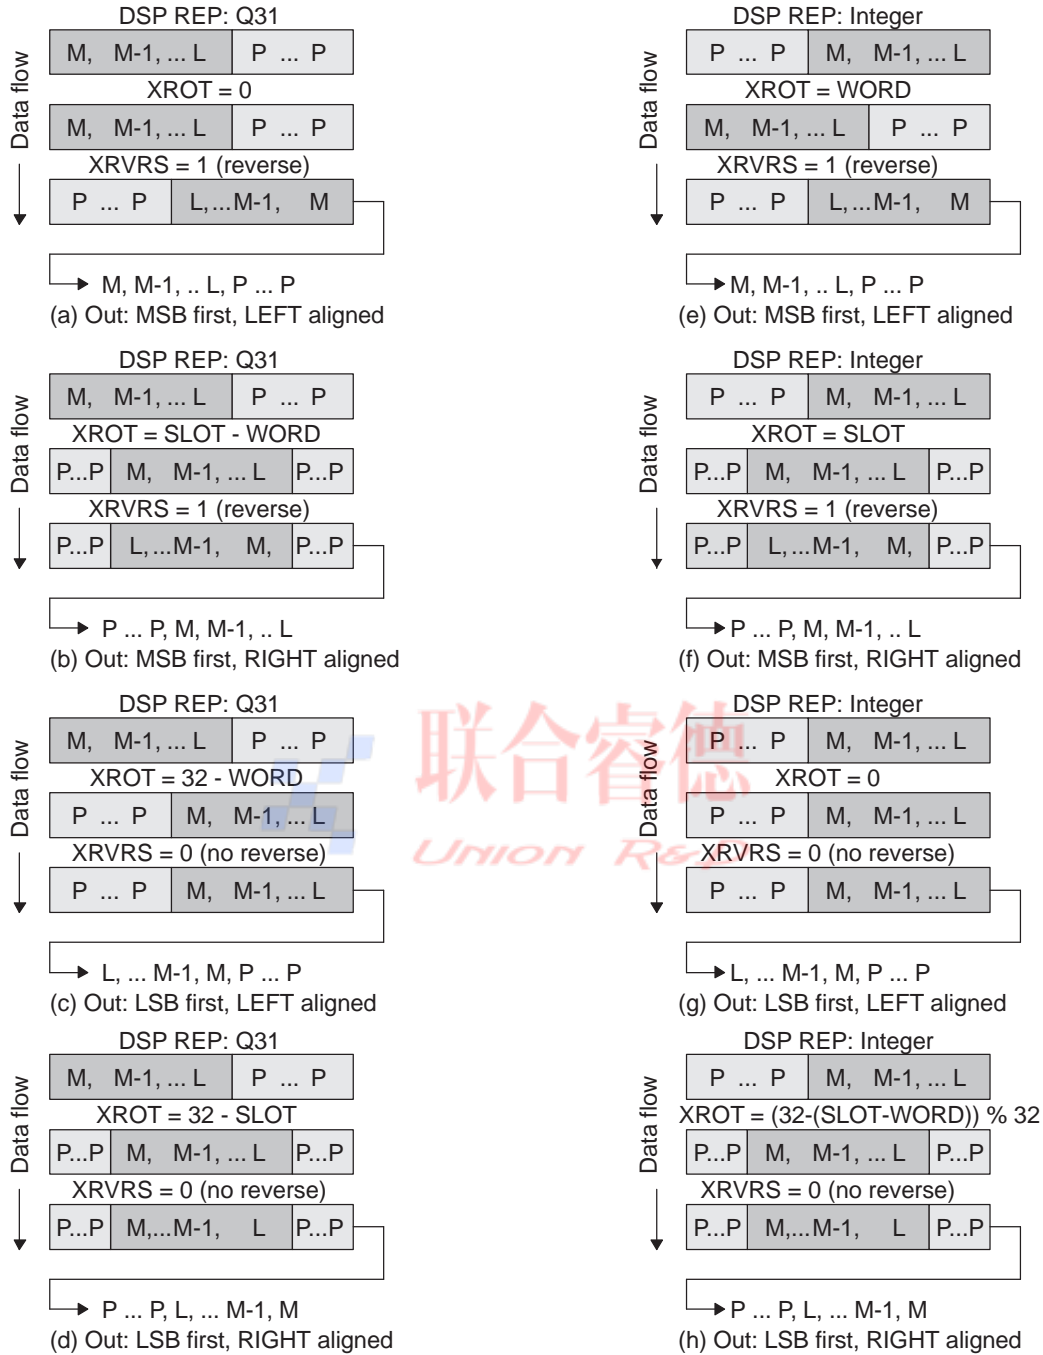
DSP REP: Q31

Data flow

M, M-1, ... L | P ... P

XROT = 0

M, M-1, ... L | P ... P

XRVRS = 1 (reverse)

P ... P | L, ... M-1, M

M, M-1, .. L, P ... P

(a) Out: MSB first, LEFT aligned

DSP REP: Q31

Data flow

M, M-1, ... L | P ... P

XROT = SLOT - WORD

P...P | M, M-1, ... L | P...P

XRVRS = 1 (reverse)

P...P | L, ... M-1, M, | P...P

P ... P, M, M-1, .. L

(b) Out: MSB first, RIGHT aligned

DSP REP: Q31

Data flow

M, M-1, ... L | P ... P

XROT = 32 - WORD

P ... P | M, M-1, ... L

XRVRS = 0 (no reverse)

P ... P | M, M-1, ... L

L, ... M-1, M, P ... P

(c) Out: LSB first, LEFT aligned

DSP REP: Q31

Data flow

M, M-1, ... L | P ... P

XROT = 32 - SLOT

P...P | M, M-1, ... L | P...P

XRVRS = 0 (no reverse)

P...P | M,...M-1, L | P...P

P ... P, L, ... M-1, M

(d) Out: LSB first, RIGHT aligned

DSP REP: Integer

Data flow

P ... P | M, M-1, ... L

XROT = WORD

M, M-1, ... L | P ... P

XRVRS = 1 (reverse)

P ... P | L, ... M-1, M

M, M-1, .. L, P ... P

(e) Out: MSB first, LEFT aligned

DSP REP: Integer

Data flow

P ... P | M, M-1, ... L

XROT = SLOT

P...P | M, M-1, ... L | P...P

XRVRS = 1 (reverse)

P...P | L, ... M-1, M, | P...P

P ... P, M, M-1, .. L

(f) Out: MSB first, RIGHT aligned

DSP REP: Integer

Data flow

P ... P | M, M-1, ... L

XROT = 0

P ... P | M, M-1, ... L

XRVRS = 0 (no reverse)

P ... P | M, M-1, ... L

L, ... M-1, M, P ... P

(g) Out: LSB first, LEFT aligned

DSP REP: Integer

Data flow

P ... P | M, M-1, ... L

XROT = (32-(SLOT-WORD)) % 32

P...P | M, M-1, ... L | P...P

XRVRS = 0 (no reverse)

P...P | M,...M-1, L | P...P

P ... P, L, ... M-1, M

(h) Out: LSB first, RIGHT aligned

联合睿德
UNION R&D